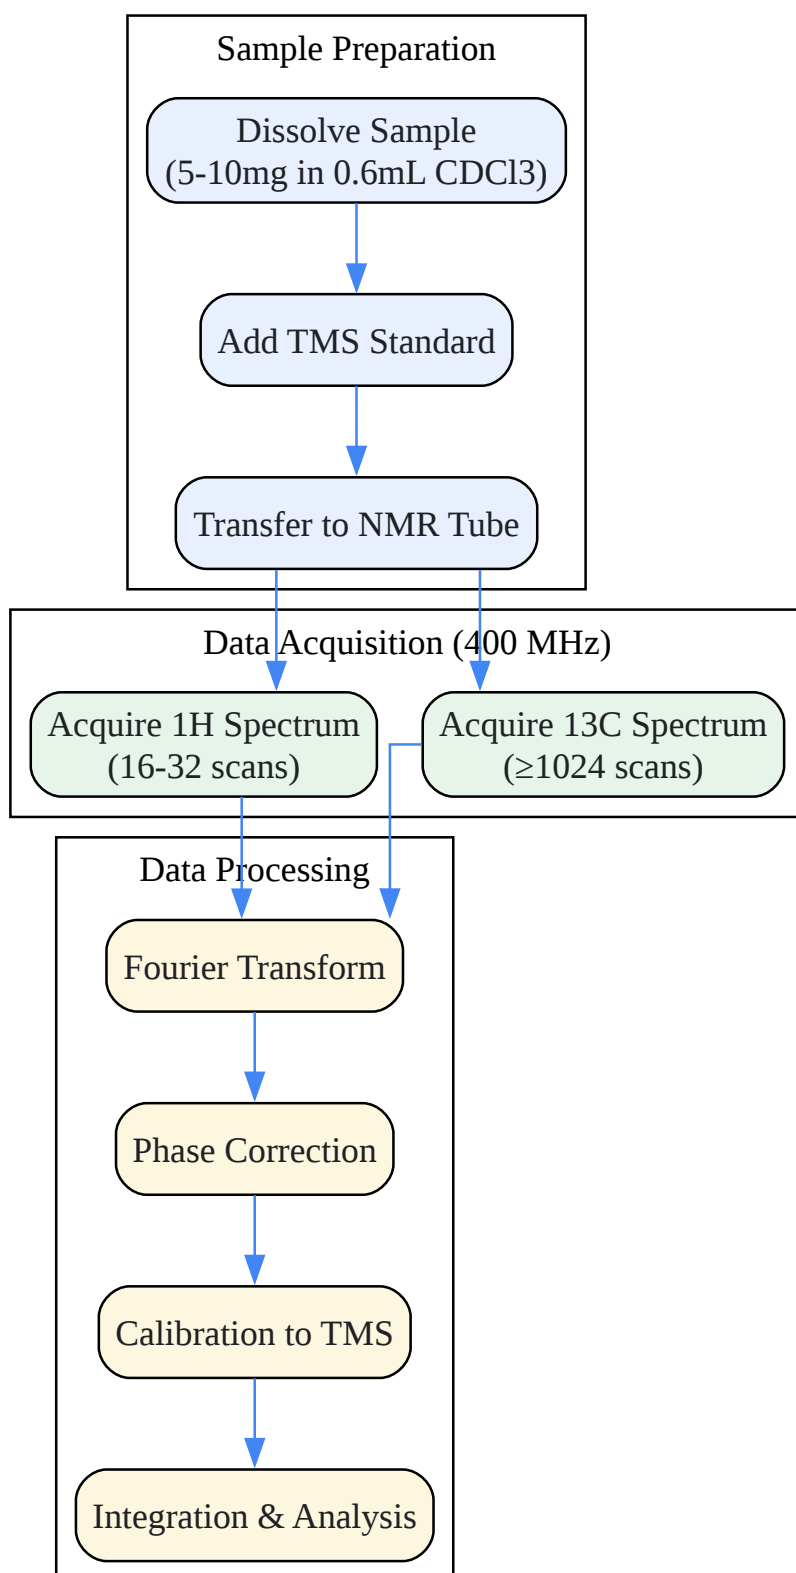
Sample Preparation

Dissolve Sample
(5-10mg in 0.6mL CDCl3)

Add TMS Standard

Transfer to NMR Tube

Data Acquisition (400 MHz)

Acquire 1H Spectrum
(16-32 scans)

Acquire 13C Spectrum
(≥1024 scans)

Data Processing

Fourier Transform

Phase Correction

Calibration to TMS

Integration & Analysis